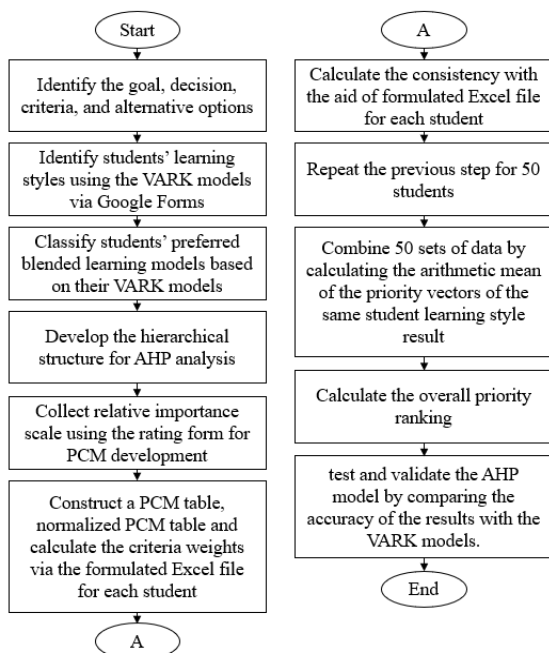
Start

Identify the goal, decision, criteria, and alternative options

Identify students' learning styles using the VARK models via Google Forms

Classify students' preferred blended learning models based on their VARK models

Develop the hierarchical structure for AHP analysis

Collect relative importance scale using the rating form for PCM development

Construct a PCM table, normalized PCM table and calculate the criteria weights via the formulated Excel file for each student

A

A

Calculate the consistency with the aid of formulated Excel file for each student

Repeat the previous step for 50 students

Combine 50 sets of data by calculating the arithmetic mean of the priority vectors of the same student learning style result

Calculate the overall priority ranking

test and validate the AHP model by comparing the accuracy of the results with the VARK models.

End